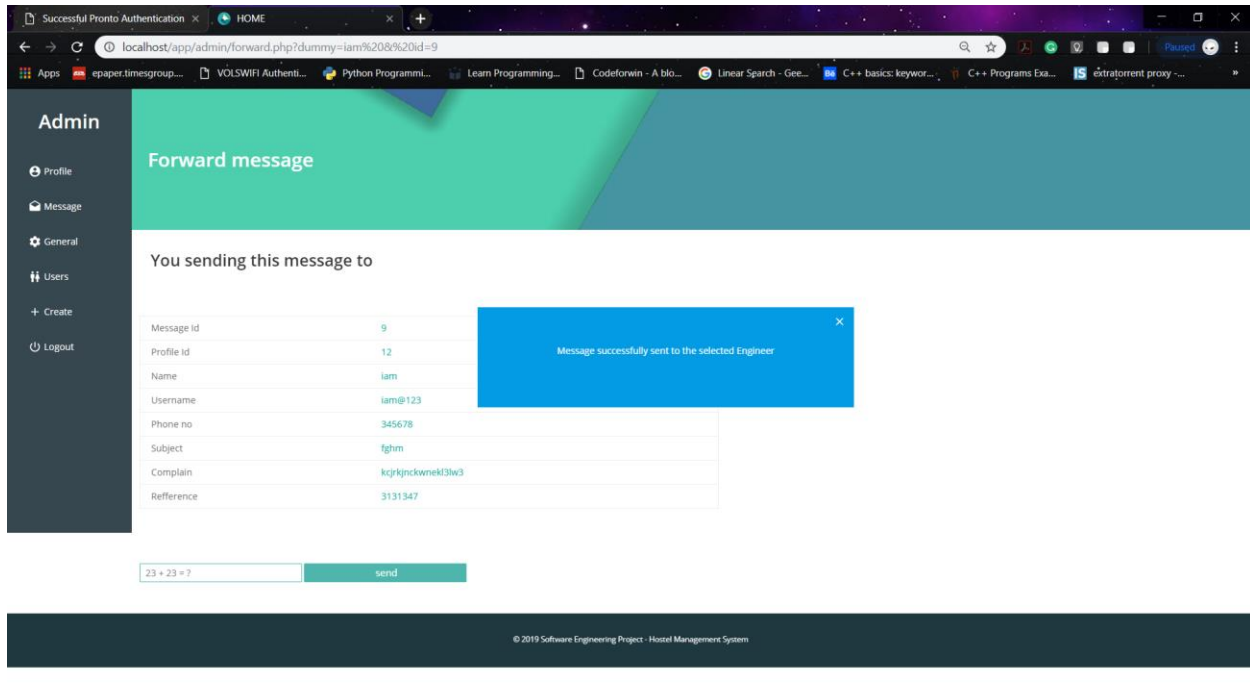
Successful Pronto Authentication × HOME ×

localhost/app/admin/forward.php?dummy=iam%20&%20id=9

Paused

Apps epaper.timesgroup... VOLSWIFI Authenti... Python Programmi... Learn Programming... Codeforwin - A blo... Linear Search - Gee... C++ basics: keywor... C++ Programs Exa... extratorrent proxy -... »

Admin

Profile

Message

General

Users

+ Create

Logout

Forward message

You sending this message to

| | |
|---|---|
| Message Id | 9 |
| Profile Id | 12 |
| Name | iam |
| Username | iam@123 |
| Phone no | 345678 |
| Subject | fghm |
| Complain | kcjrkjnckwnekl3lw3 |
| Refference | 3131347 |

×

Message successfully sent to the selected Engineer

23 + 23 = ?

send

© 2019 Software Engineering Project - Hostel Management System